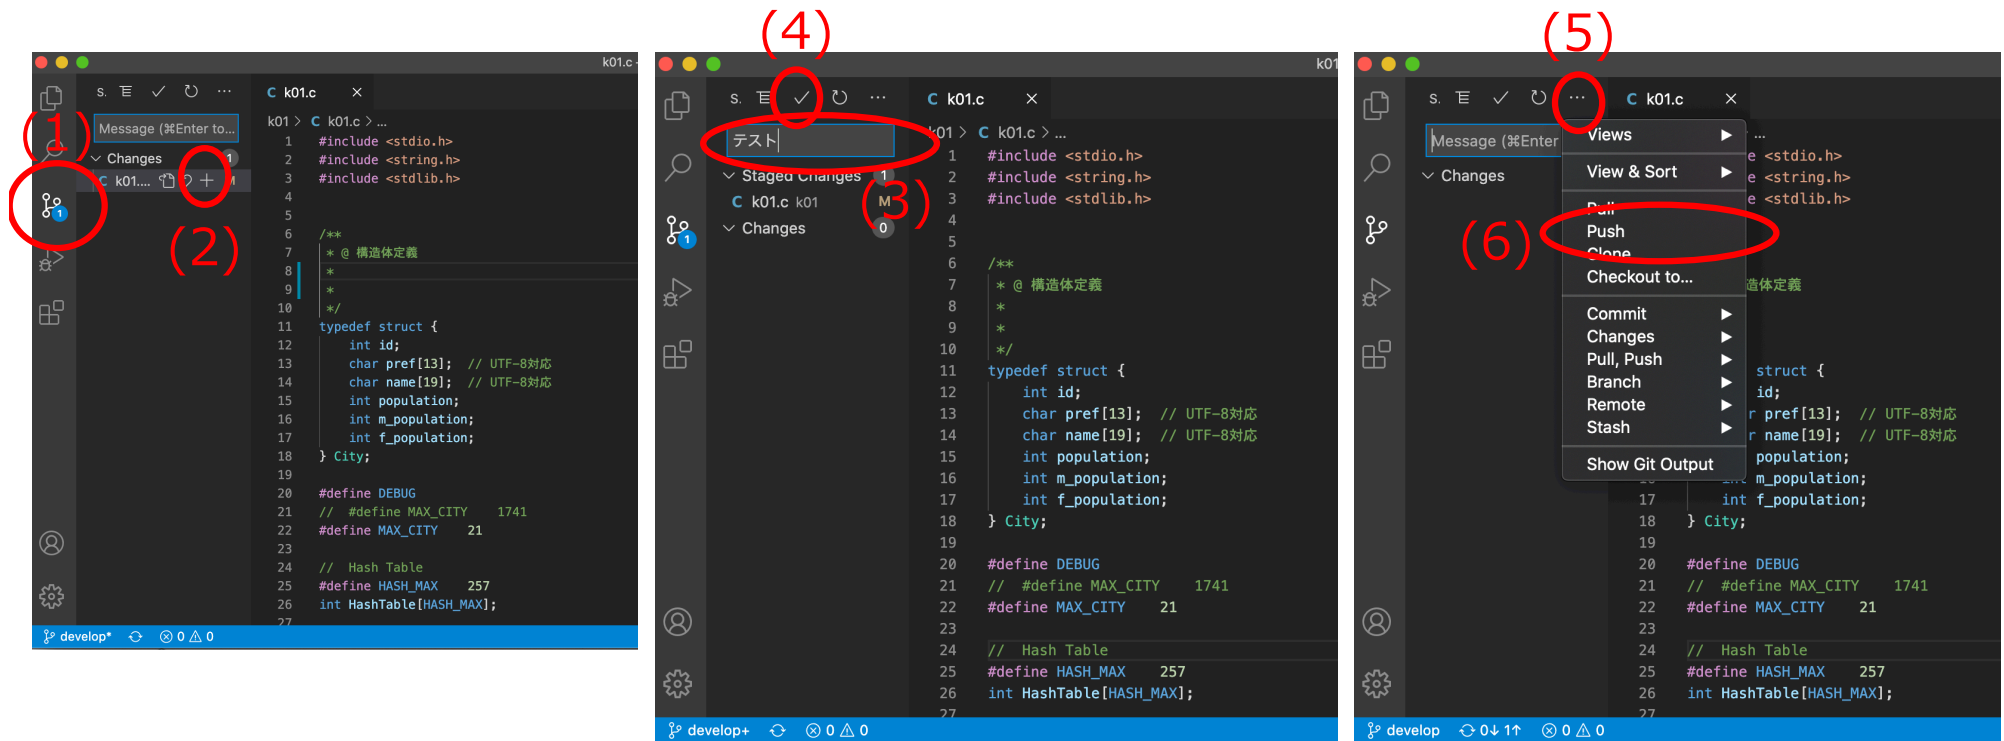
(1)
(2)
(3)
(4)
(5)
(6)

k01.c

S. ☰ ✓ ↻ ···
C k01.c ×
Message (⌘Enter to...
Changes 1
C k01.... M
k01 > C k01.c > ...
1 #include <stdio.h>
2 #include <string.h>
3 #include <stdlib.h>
4
5
6 /**
7 * @ 構造体定義
8 *
9 *
10 */
11 typedef struct {
12 int id;
13 char pref[13]; // UTF-8対応
14 char name[19]; // UTF-8対応
15 int population;
16 int m_population;
17 int f_population;
18 } City;
19
20 #define DEBUG
21 // #define MAX_CITY 1741
22 #define MAX_CITY 21
23
24 // Hash Table
25 #define HASH_MAX 257
26 int HashTable[HASH_MAX];
27
develop* ⊗ 0 ⚠ 0

k01
S. ☰ ✓ ↻ ···
C k01.c ×
テスト
Staged Changes 1
C k01.c k01 M
Changes 0
k01 > C k01.c > ...
1 #include <stdio.h>
2 #include <string.h>
3 #include <stdlib.h>
4
5
6 /**
7 * @ 構造体定義
8 *
9 *
10 */
11 typedef struct {
12 int id;
13 char pref[13]; // UTF-8対応
14 char name[19]; // UTF-8対応
15 int population;
16 int m_population;
17 int f_population;
18 } City;
19
20 #define DEBUG
21 // #define MAX_CITY 1741
22 #define MAX_CITY 21
23
24 // Hash Table
25 #define HASH_MAX 257
26 int HashTable[HASH_MAX];
27
develop+ ⊗ 0 ⚠ 0

S. ☰ ✓ ↻ ···
C k01.c ×
Message (⌘Enter
Changes
Views ▶
View & Sort ▶
Pull
Push
Clone
Checkout to...
Commit ▶
Changes ▶
Pull, Push ▶
Branch ▶
Remote ▶
Stash ▶
Show Git Output
...
e <stdio.h>
e <string.h>
e <stdlib.h>
造体定義
struct {
id;
r pref[13]; // UTF-8対応
r name[19]; // UTF-8対応
population;
m_population;
17 int f_population;
18 } City;
19
20 #define DEBUG
21 // #define MAX_CITY 1741
22 #define MAX_CITY 21
23
24 // Hash Table
25 #define HASH_MAX 257
26 int HashTable[HASH_MAX];
27
develop 0↓ 1↑ ⊗ 0 ⚠ 0